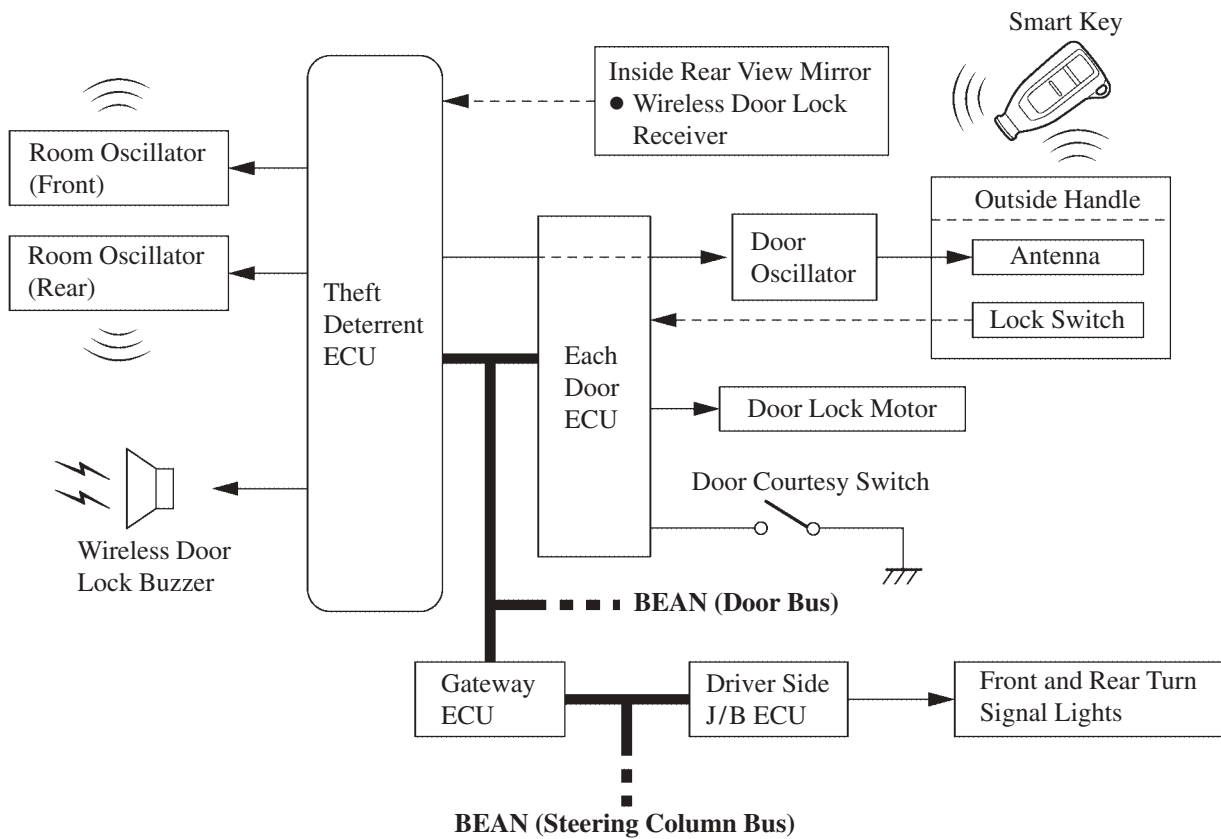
Smart Key

Inside Rear View Mirror
● Wireless Door Lock Receiver

Room Oscillator (Front)

Room Oscillator (Rear)

Theft Deterrent ECU

Each Door ECU

Door Oscillator

Outside Handle

Antenna

Lock Switch

Door Lock Motor

Door Courtesy Switch

Wireless Door Lock Buzzer

BEAN (Door Bus)

Gateway ECU

Driver Side J/B ECU

Front and Rear Turn Signal Lights

BEAN (Steering Column Bus)